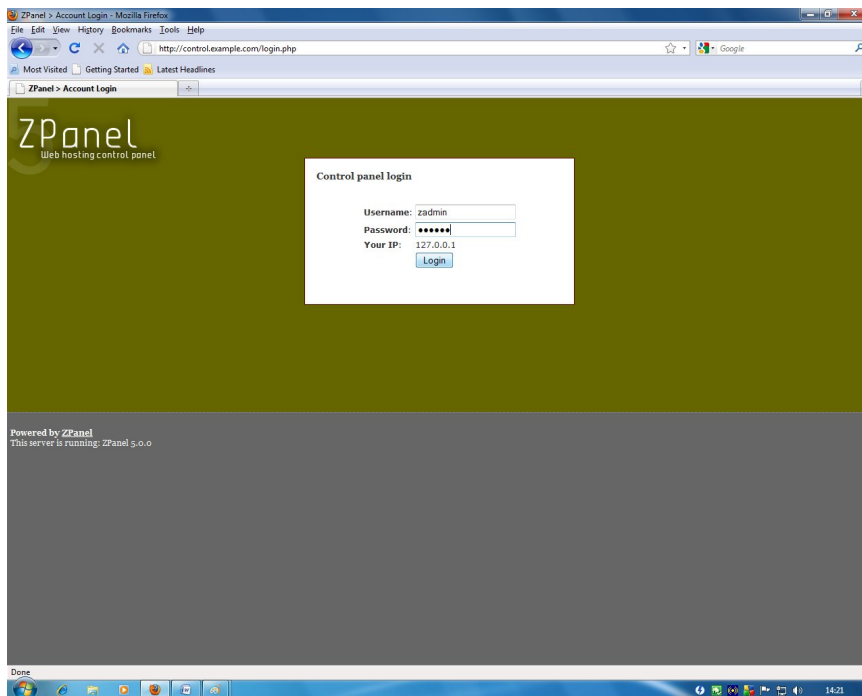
ZPanel > Account Login - Mozilla Firefox

File Edit View History Bookmarks Tools Help

http://control.example.com/login.php

Google

Most Visited Getting Started Latest Headlines

ZPanel > Account Login

ZPanel
Web hosting control panel

Control panel login

Username: zadmin
Password: ••••••
Your IP: 127.0.0.1
Login

Powered by ZPanel
This server is running: ZPanel 5.0.0

Done

14:21